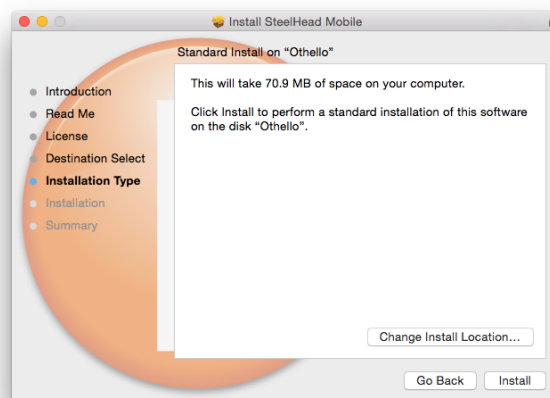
Install SteelHead Mobile

Standard Install on “Othello”

Introduction
Read Me
License
Destination Select
Installation Type
Installation
Summary

This will take 70.9 MB of space on your computer.

Click Install to perform a standard installation of this software on the disk “Othello”.

Change Install Location...

Go Back
Install